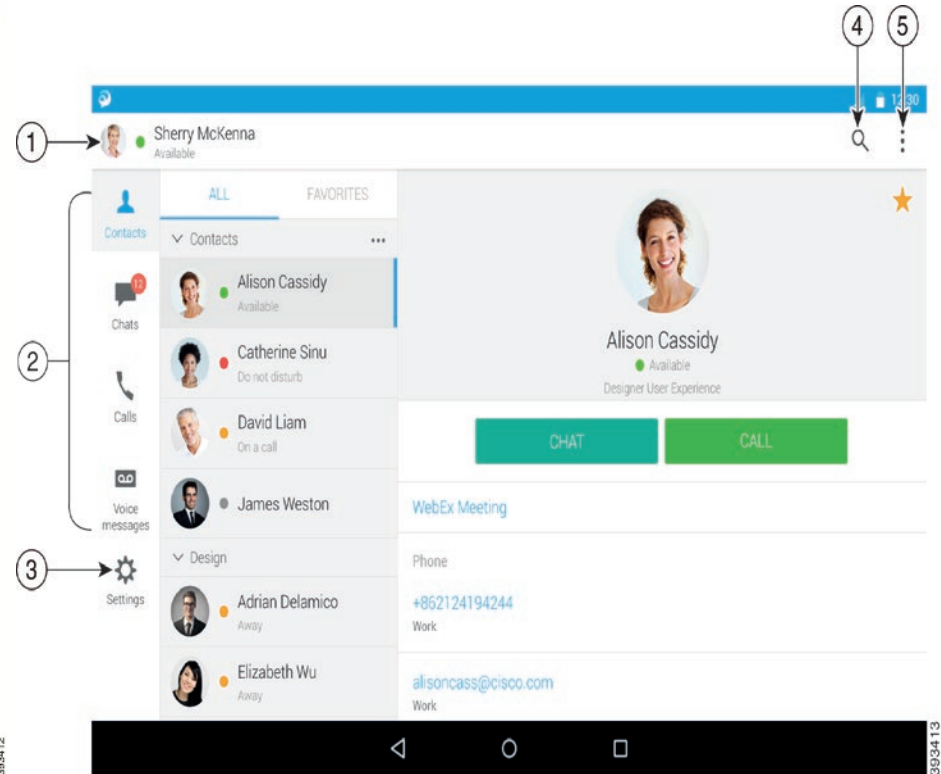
4 5

12:30

1 Sherry McKenna
Available

2

Contacts

12
Chats

Calls

Voice messages

3 Settings

ALL FAVORITES

Contacts ...

Alison Cassidy
Available

Catherine Sinu
Do not disturb

David Liam
On a call

James Weston

Design

Adrian Delamico
Away

Elizabeth Wu
Away

Alison Cassidy
Available
Designer User Experience

CHAT CALL

WebEx Meeting

Phone

+862124194244
Work

alisoncass@cisco.com
Work

393412

393413